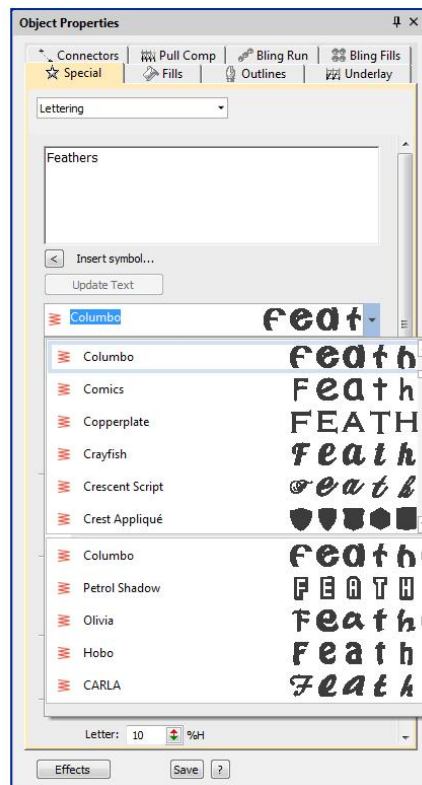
Object Properties

Connectors | Pull Comp | Bling Run | Bling Fills
Special | Fills | Outlines | Underlay

Lettering

Feathers

< Insert symbol...

Update Text

Columbo feat

Columbo feath
Comics Feath
Copperplate FEATH
Crayfish Feath
Crescent Script Feath
Crest Appliqué

Columbo feath
Petrol Shadow FEATH
Olivia Feath
Hobo Feath
CARLA Feath

Letter: 10 %H

Effects Save ?